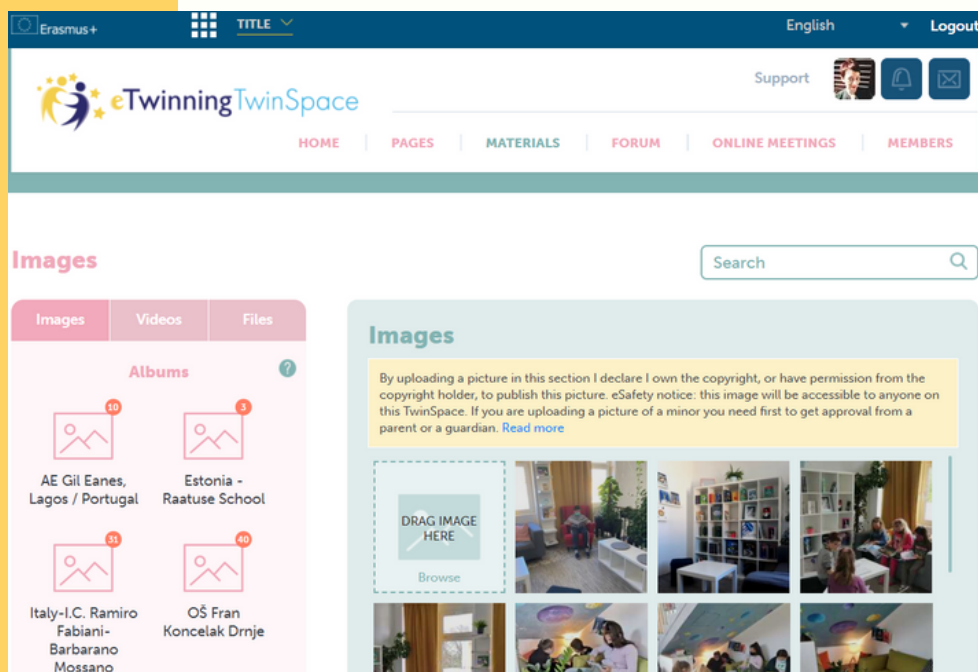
Erasmus+ TITLE English Logout

eTwinning TwinSpace

Support

HOME | PAGES | MATERIALS | FORUM | ONLINE MEETINGS | MEMBERS

Images

Search

Images | Videos | Files

Albums

10
AE Gil Eanes, Lagos / Portugal

3
Estonia - Raatuse School

31
Italy-I.C. Ramiro Fabiani-Barbarano Mossano

40
OŠ Fran Koncelak Drnje

Images

By uploading a picture in this section I declare I own the copyright, or have permission from the copyright holder, to publish this picture. eSafety notice: this image will be accessible to anyone on this TwinSpace. If you are uploading a picture of a minor you need first to get approval from a parent or a guardian. Read more

DRAG IMAGE HERE

Browse